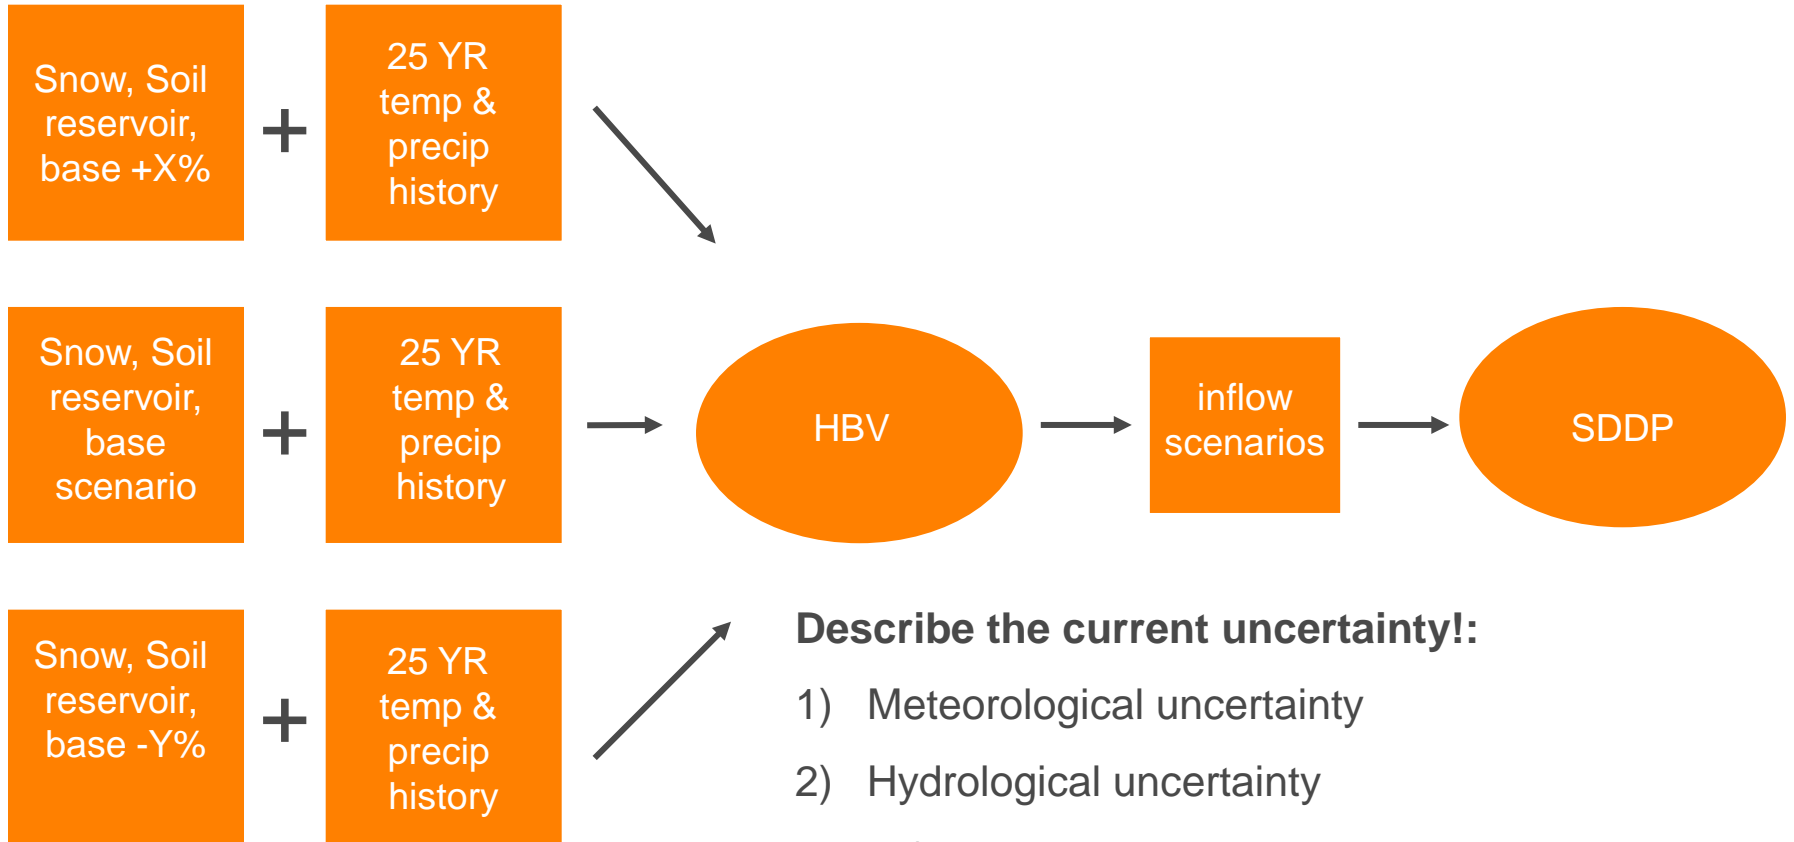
Snow, Soil reservoir, base +X%

+

25 YR temp & precip history

Snow, Soil reservoir, base scenario

+

25 YR temp & precip history

Snow, Soil reservoir, base -Y%

+

25 YR temp & precip history

HBV

inflow scenarios

SDDP

**Describe the current uncertainty!:**

1) Meteorological uncertainty

2) Hydrological uncertainty